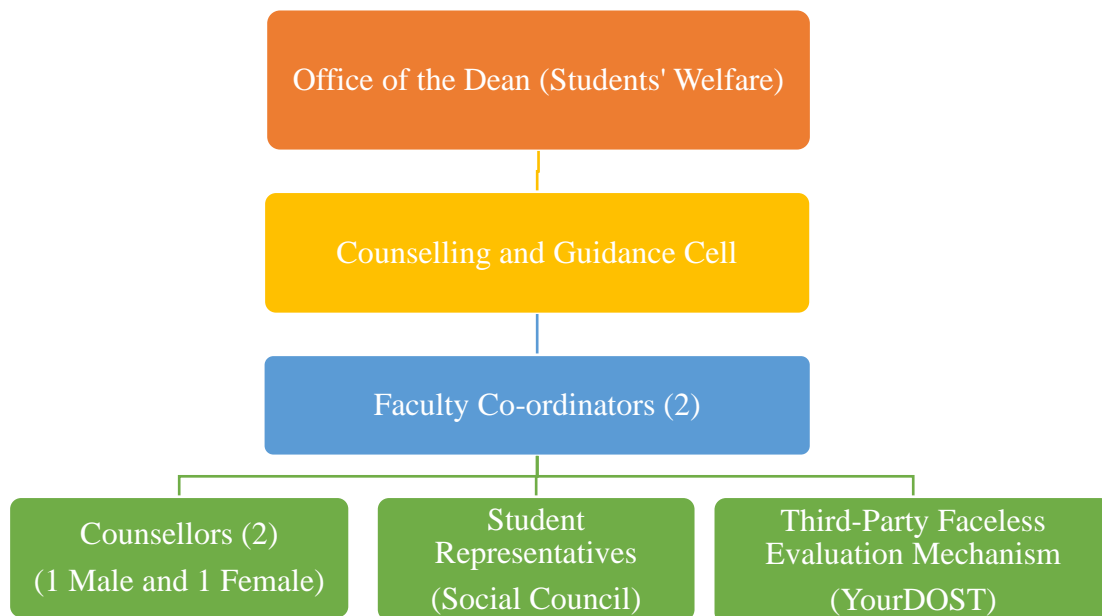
Office of the Dean (Students' Welfare)

Counselling and Guidance Cell

Faculty Co-ordinators (2)

Counsellors (2)
(1 Male and 1 Female)

Student Representatives
(Social Council)

Third-Party Faceless Evaluation Mechanism
(YourDOST)